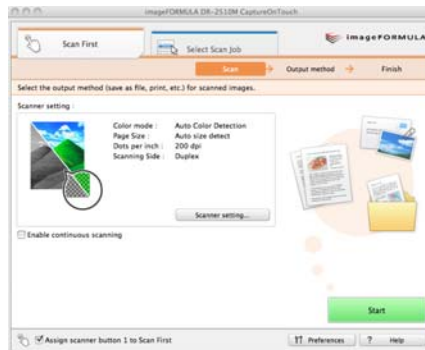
imageFORMULA DR-2510M CaptureOnTouch

Scan First

Select Scan Job

imageFORMULA

Scan → Output method → Finish

Select the output method (save as file, print, etc.) for scanned images.

Scanner setting :

| Color mode : | Auto Color Detection |
|---|---|
| Page Size : | Auto size detect |
| Dots per inch : | 200 dpi |
| Scanning Side : | Duplex |

Scanner setting...

Enable continuous scanning

Start

Assign scanner button 1 to Scan First

Preferences

? Help